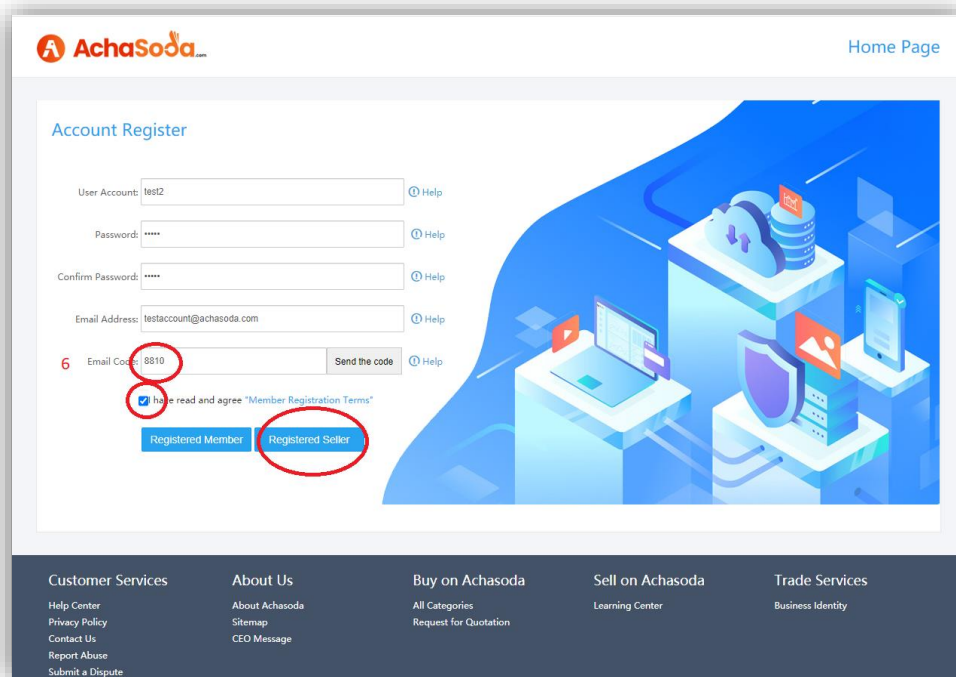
AchaSoda.com

Home Page

Account Register

User Account: test2 Help

Password: ••••• Help

Confirm Password: ••••• Help

Email Address: testaccount@achasoda.com Help

6 Email Code: 8810 Send the code Help

I have read and agree "Member Registration Terms"

Registered Member Registered Seller

Customer Services
Help Center
Privacy Policy
Contact Us
Report Abuse
Submit a Dispute

About Us
About Achasoda
Sitemap
CEO Message

Buy on Achasoda
All Categories
Request for Quotation

Sell on Achasoda
Learning Center

Trade Services
Business Identity